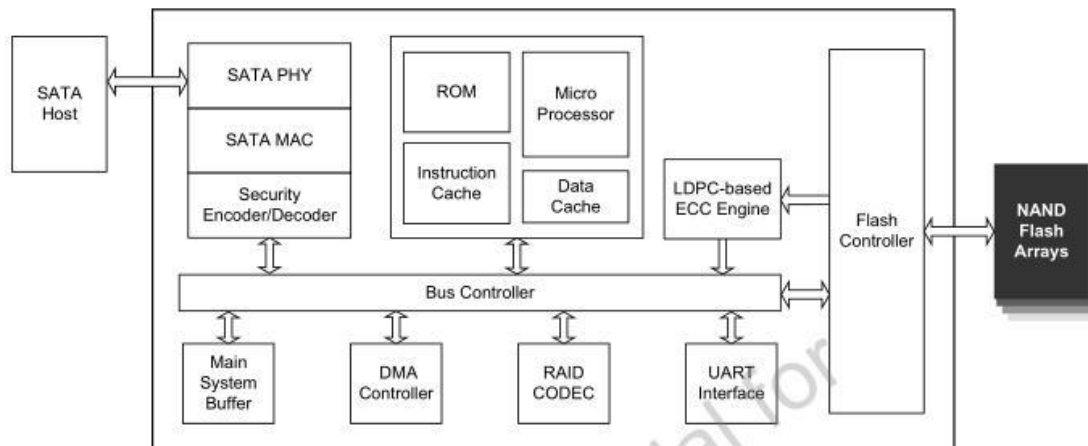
SATA Host

SATA PHY

SATA MAC

Security Encoder/Decoder

ROM

Micro Processor

Instruction Cache

Data Cache

LDPC-based ECC Engine

Flash Controller

NAND Flash Arrays

Bus Controller

Main System Buffer

DMA Controller

RAID CODEC

UART Interface